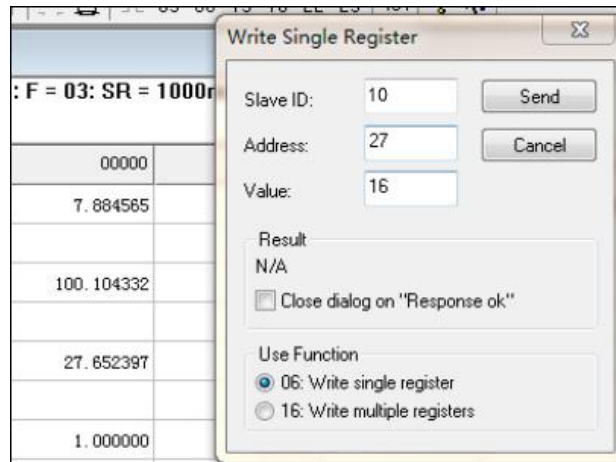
: F = 03: SR = 1000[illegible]

00000
7.884565
100.104332
27.652397
1.000000

Write Single Register

Slave ID: 10
Address: 27
Value: 16

Send
Cancel

Result
N/A
Close dialog on "Response ok"

Use Function
06: Write single register
16: Write multiple registers